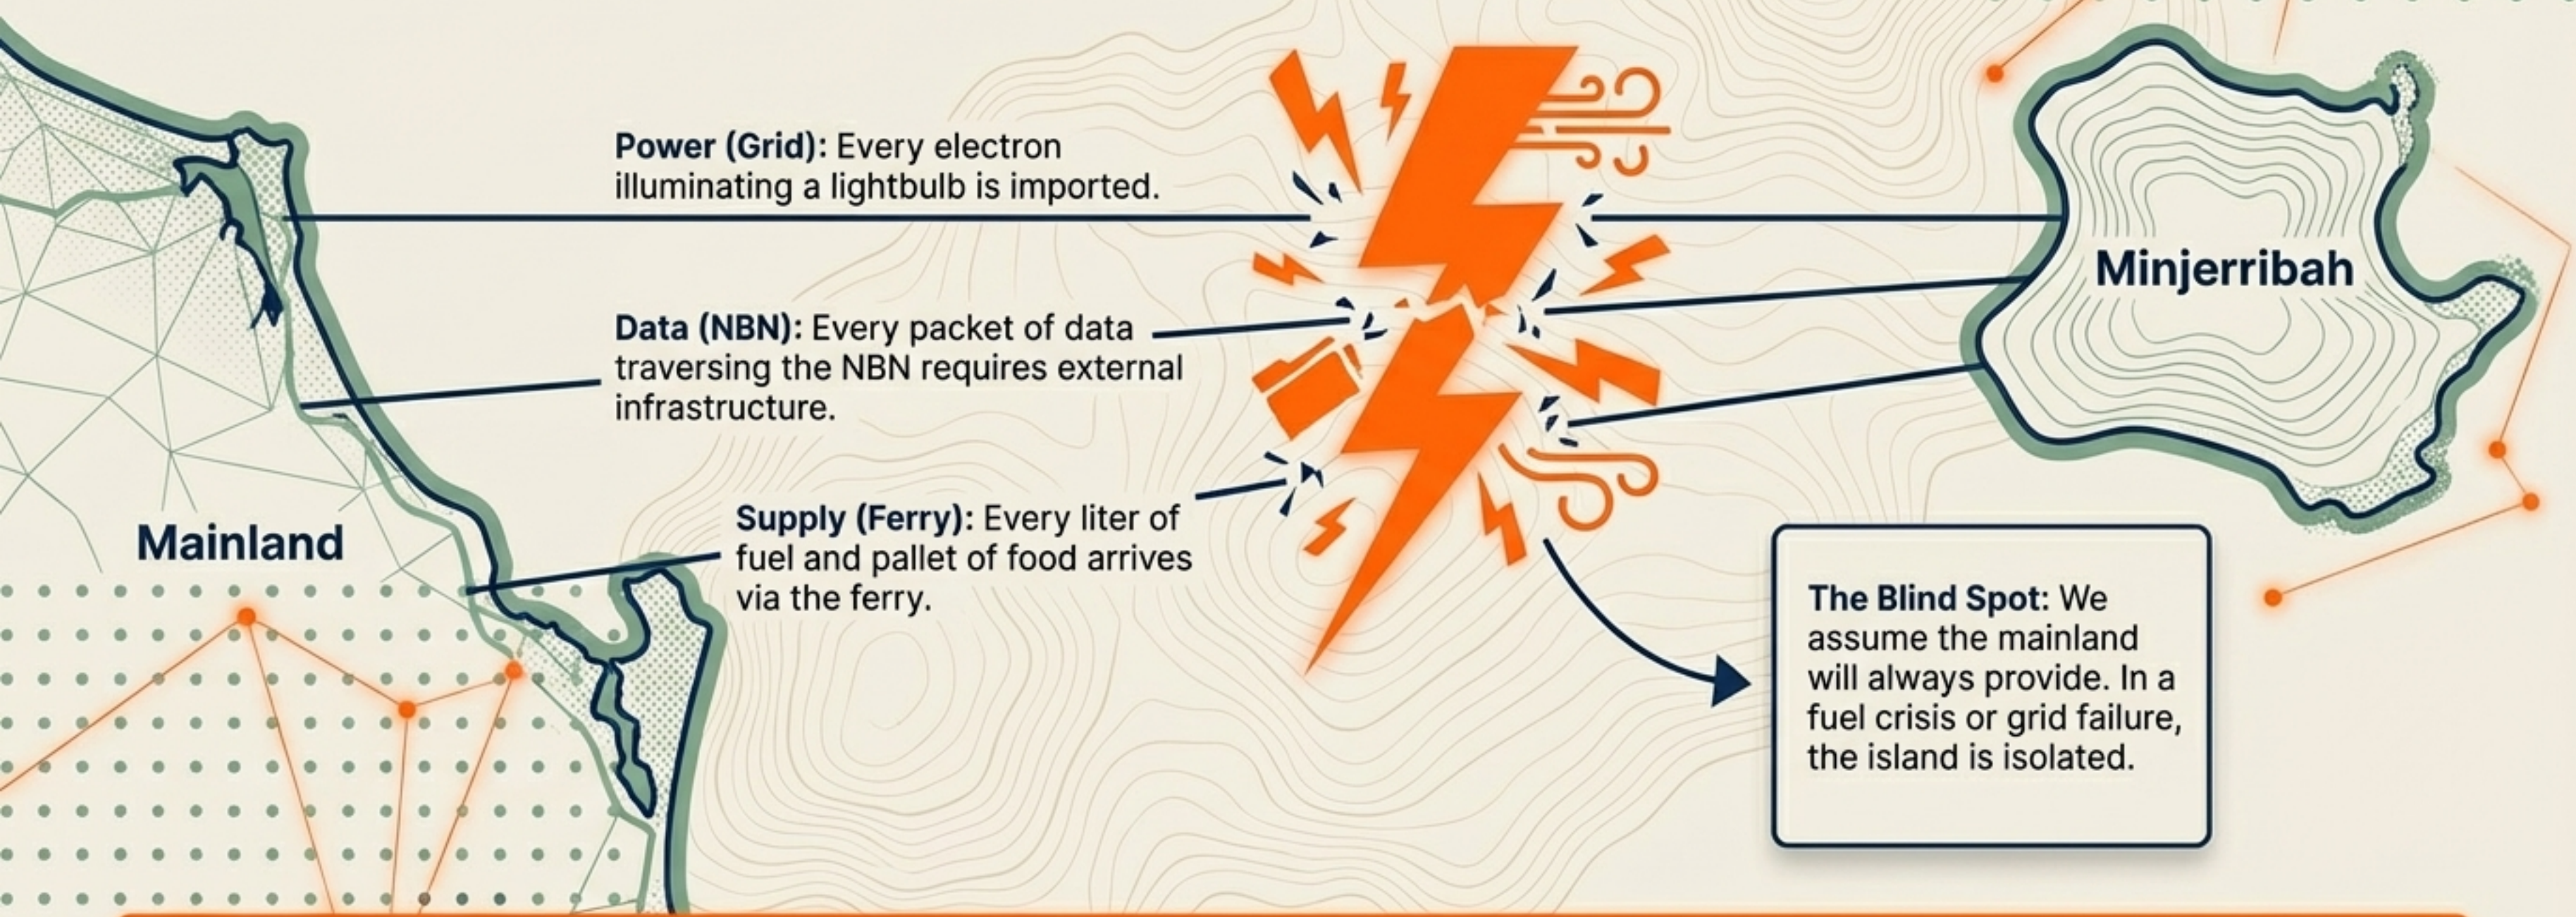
**Power (Grid):** Every electron illuminating a lightbulb is imported.

Minjerribah

**Data (NBN):** Every packet of data traversing the NBN requires external infrastructure.

**Supply (Ferry):** Every liter of fuel and pallet of food arrives via the ferry.

Mainland

**The Blind Spot:** We assume the mainland will always provide. In a fuel crisis or grid failure, the island is isolated.